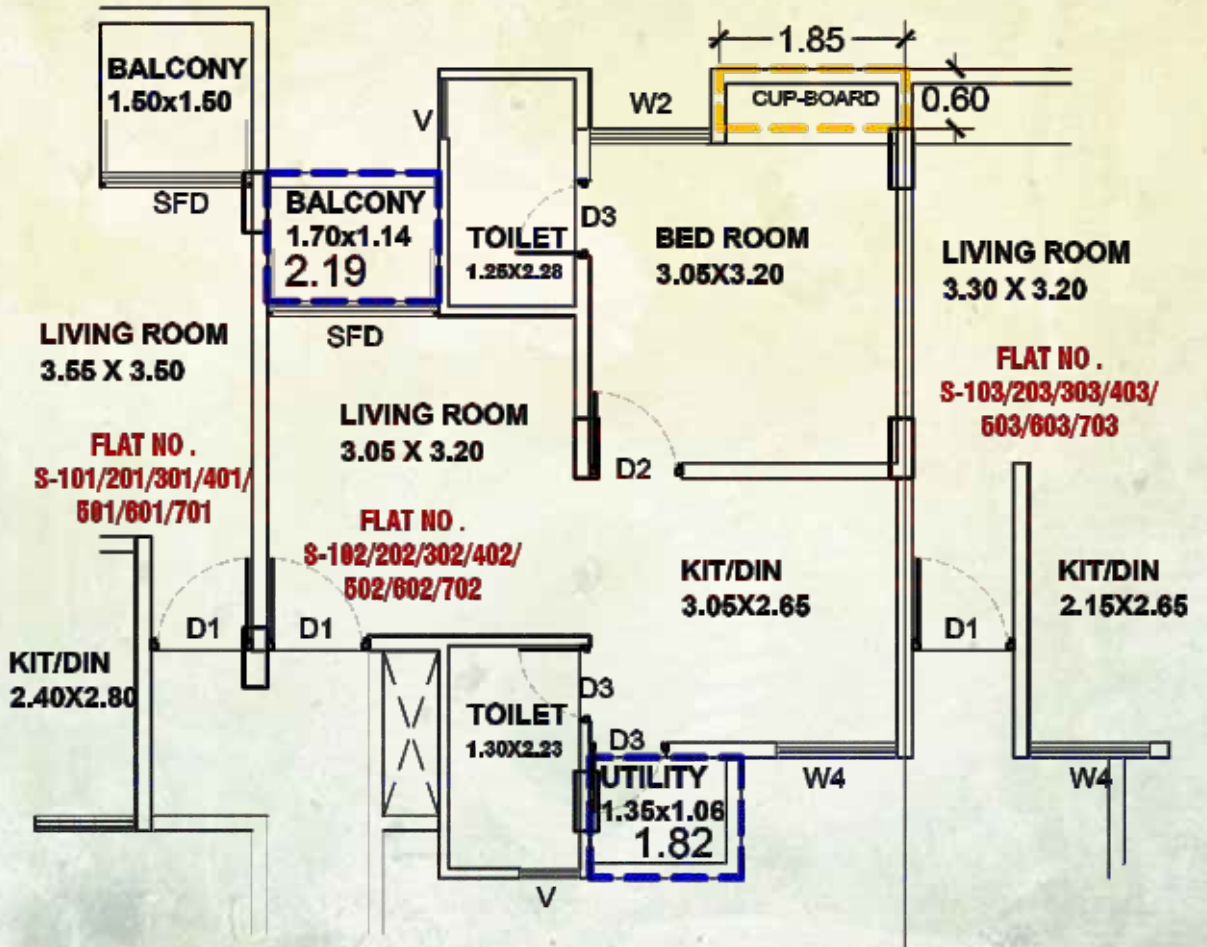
BALCONY
1.50x1.50

1.85

CUP-BOARD

0.60

W2

V

SFD

BALCONY
1.70x1.14
2.19

TOILET
1.25X2.28

D3

BED ROOM
3.05X3.20

LIVING ROOM
3.30 X 3.20

SFD

LIVING ROOM
3.55 X 3.50

FLAT NO .
S-103/203/303/403/
503/603/703

LIVING ROOM
3.05 X 3.20

FLAT NO .
S-101/201/301/401/
501/601/701

D2

FLAT NO .
S-102/202/302/402/
502/602/702

KIT/DIN
3.05X2.65

KIT/DIN
2.15X2.65

D1

D1

D1

KIT/DIN
2.40X2.80

D3

TOILET
1.30X2.23

D3

UTILITY
1.35x1.06
1.82

W4

W4

V